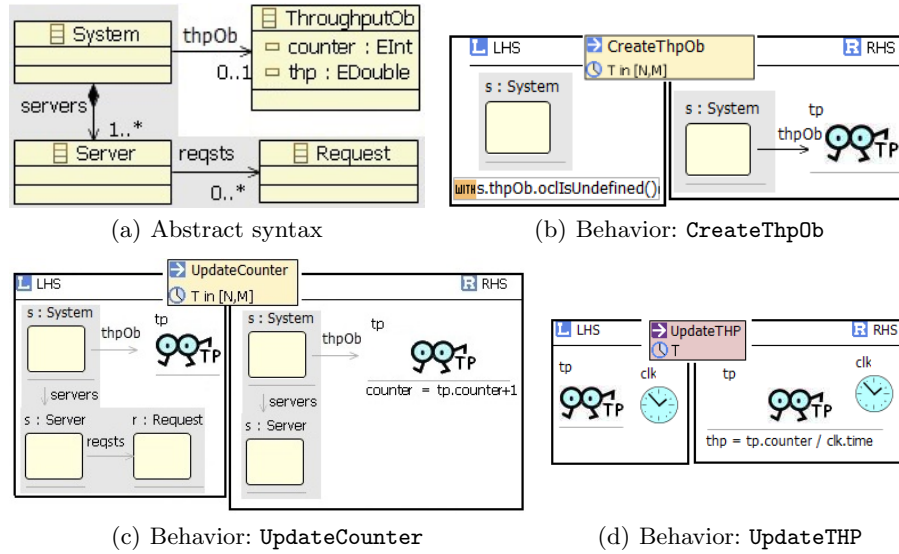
System
thpOb
0..1
ThroughputOb
counter : EInt
thp : EDouble
servers
1..*
Server
reqsts
0..*
Request

(a) Abstract syntax

L LHS
CreateThpOb
T in [N,M]
R RHS
s : System
s : System
tp
thpOb
TP
WITH s.thpOb.oclIsUndefined()

(b) Behavior: CreateThpOb

L LHS
UpdateCounter
T in [N,M]
R RHS
s : System
thpOb
tp
TP
servers
s : Server
r : Request
reqsts
s : System
thpOb
tp
TP
counter = tp.counter+1
servers
s : Server

(c) Behavior: UpdateCounter

L LHS
UpdateTHP
T
R RHS
tp
clk
TP
tp
clk
TP
thp = tp.counter / clk.time

(d) Behavior: UpdateTHP